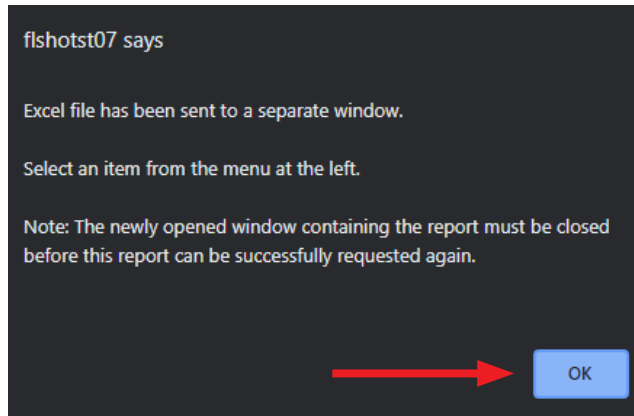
flshotst07 says

Excel file has been sent to a separate window.

Select an item from the menu at the left.

Note: The newly opened window containing the report must be closed before this report can be successfully requested again.

OK